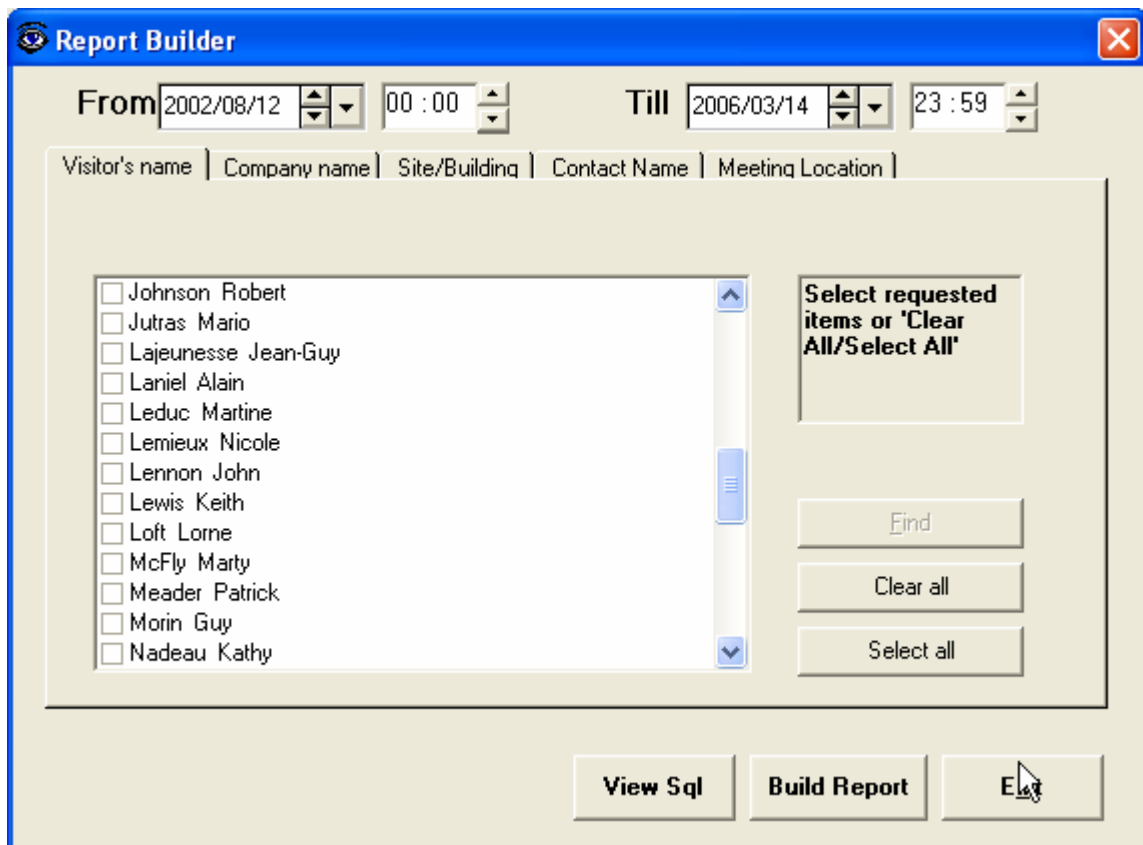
Report Builder

From 2002/08/12 00 : 00 Till 2006/03/14 23 : 59

Visitor's name | Company name | Site/Building | Contact Name | Meeting Location

Johnson Robert
Jutras Mario
Lajeunesse Jean-Guy
Laniel Alain
Leduc Martine
Lemieux Nicole
Lennon John
Lewis Keith
Loft Lorne
McFly Marty
Meader Patrick
Morin Guy
Nadeau Kathy

Select requested items or 'Clear All/Select All'

Find

Clear all

Select all

View Sql

Build Report

E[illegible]t